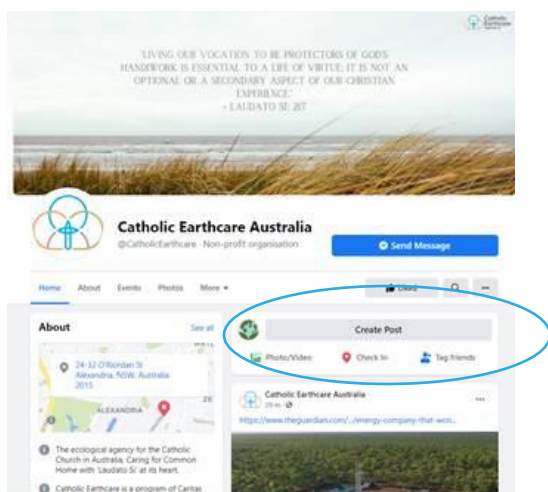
Catholic Earthcare Australia

"LIVING OUR VOCATION TO BE PROTECTORS OF GOD'S HANDIWORK IS ESSENTIAL TO A LIFE OF VIRTUE; IT IS NOT AN OPTIONAL OR A SECONDARY ASPECT OF OUR CHRISTIAN EXPERIENCE." - LAUDATO SI' 217

Catholic Earthcare Australia
@CatholicEarthcare · Non-profit organisation

Send Message

Home About Events Photos More ▾

Liked

About
See all

24-32 O'Riordan St Alexandria, NSW, Australia 2015

ALEXANDRIA

The ecological agency for the Catholic Church in Australia, Caring for Common Home with 'Laudato Si' at its heart.

Catholic Earthcare is a program of Caritas

Create Post

Photo/Video
Check in
Tag friends

Catholic Earthcare Australia
29 m ·

https://www.theguardian.com/.../energy-company-that-won...